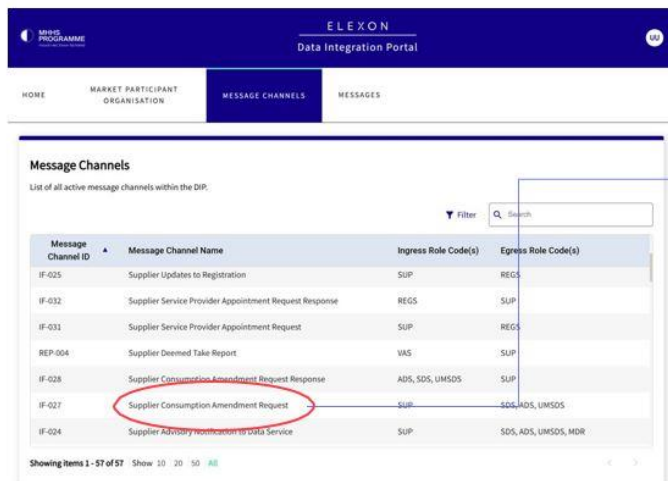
MHHS PROGRAMME

ELEXON
Data Integration Portal

UU

HOME | MARKET PARTICIPANT ORGANISATION | MESSAGE CHANNELS | MESSAGES

Message Channels

List of all active message channels within the DIP.

Filter | Search

| Message Channel ID | Message Channel Name | Ingress Role Code(s) | Egress Role Code(s) |
|---|---|---|---|
| IF-025 | Supplier Updates to Registration | SUP | REGS |
| IF-032 | Supplier Service Provider Appointment Request Response | REGS | SUP |
| IF-031 | Supplier Service Provider Appointment Request | SUP | REGS |
| REP-004 | Supplier Deemed Take Report | VAS | SUP |
| IF-028 | Supplier Consumption Amendment Request Response | ADS, SDS, UMSDS | SUP |
| IF-027 | Supplier Consumption Amendment Request | SUP | SDS, ADS, UMSDS |
| IF-024 | Supplier Advisory Notification to Data Service | SUP | SDS, ADS, UMSDS, MDR |

Showing items 1 - 57 of 57 Show 10 20 50 All